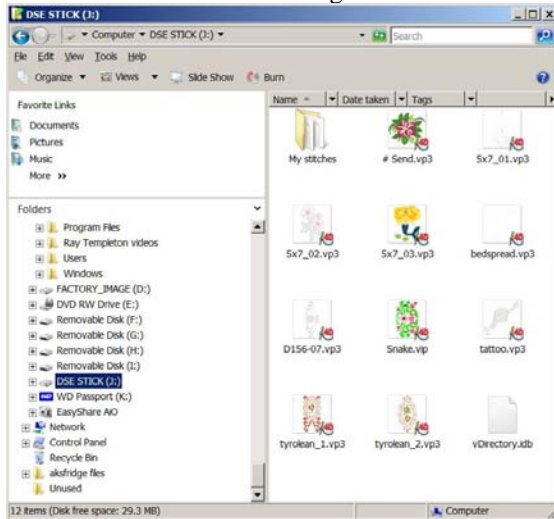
DSE STICK (J:)

Computer ▸ DSE STICK (J:) ▸

Search

File Edit View Tools Help

Organize ▾ Views ▾ Slide Show Burn

Favorite Links
Documents
Pictures
Music
More »

Folders
Program Files
Ray Templeton videos
Users
Windows
FACTORY_IMAGE (D:)
DVD RW Drive (E:)
Removable Disk (F:)
Removable Disk (G:)
Removable Disk (H:)
Removable Disk (I:)
DSE STICK (J:)
WD Passport (K:)
EasyShare AiO
Network
Control Panel
Recycle Bin
aksfridge files
Unused

Name | Date taken | Tags

My stitches
# Send.vp3
5x7_01.vp3
5x7_02.vp3
5x7_03.vp3
bedspread.vp3
D156-07.vp3
Snake.vip
tattoo.vp3
tyrolean_1.vp3
tyrolean_2.vp3
vDirectory.idb

12 items (Disk free space: 29.3 MB)
Computer